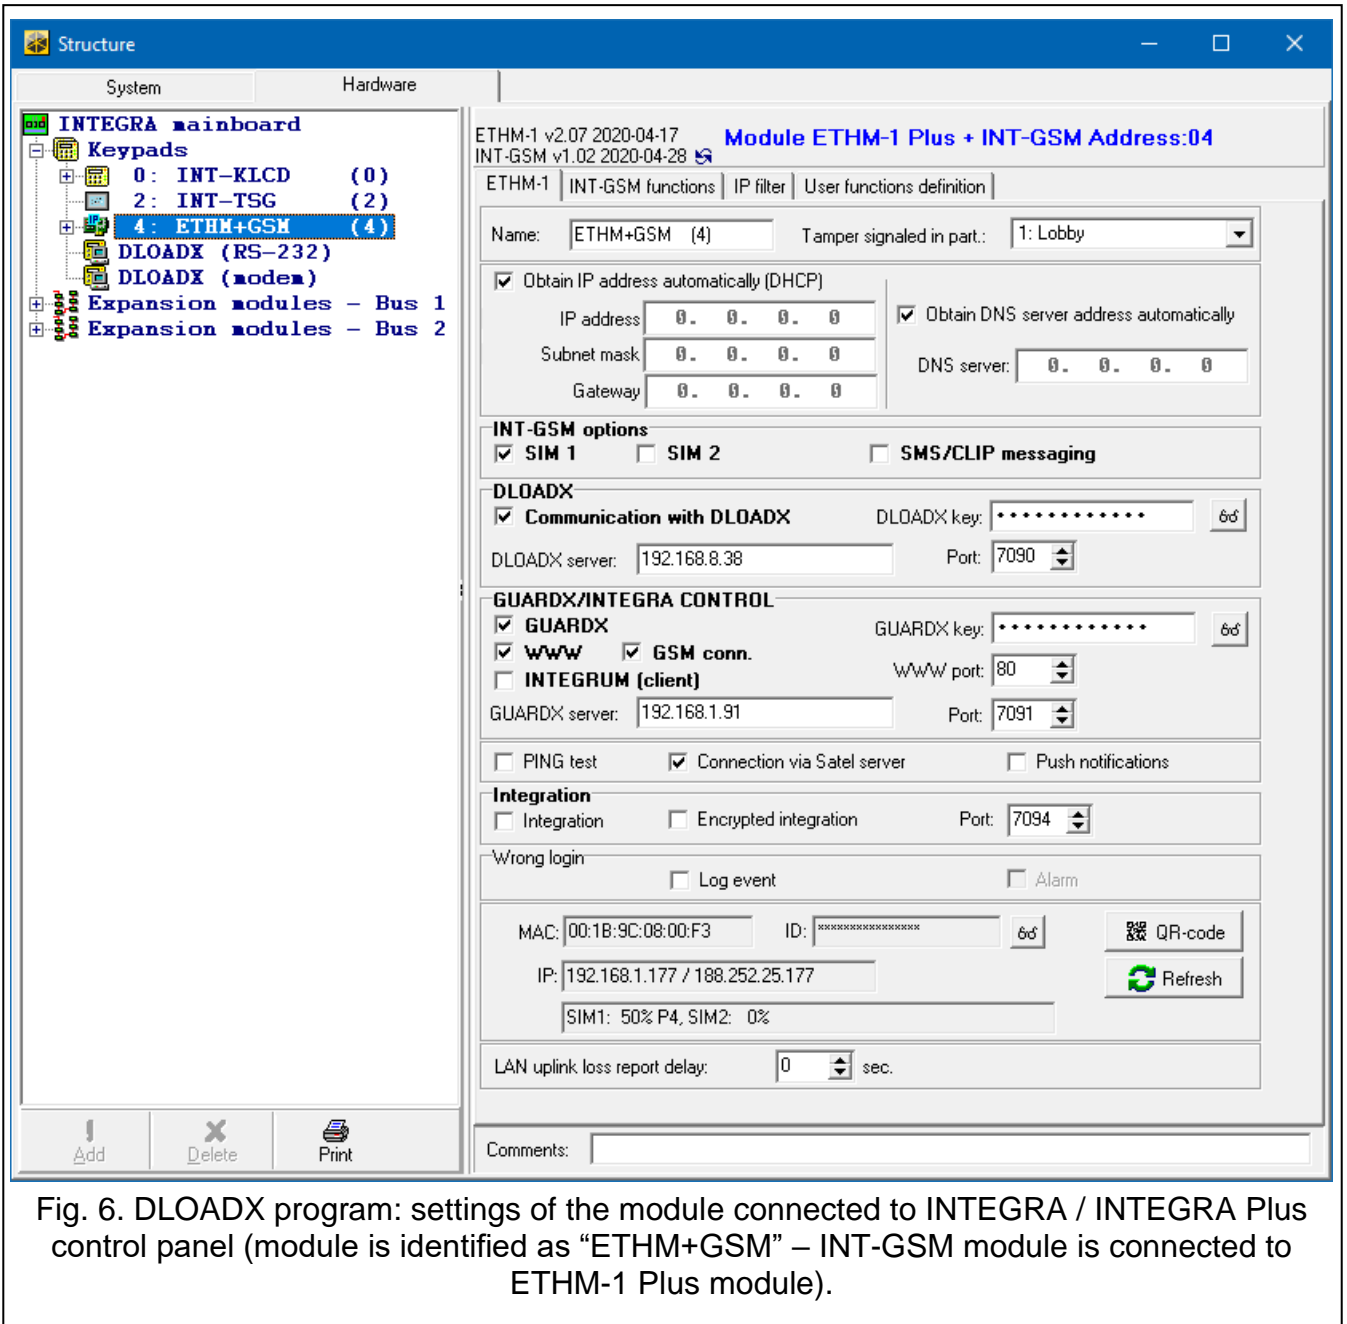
Structure

System | Hardware

INTEGRA mainboard
Keypads
0: INT-KLCD (0)
2: INT-TSG (2)
4: ETHM+GSM (4)
DLOADX (RS-232)
DLOADX (modem)
Expansion modules – Bus 1
Expansion modules – Bus 2

Add | Delete | Print

ETHM-1 v2.07 2020-04-17
INT-GSM v1.02 2020-04-28
Module ETHM-1 Plus + INT-GSM Address:04

ETHM-1 | INT-GSM functions | IP filter | User functions definition

Name: ETHM+GSM (4) Tamper signaled in part.: 1: Lobby

Obtain IP address automatically (DHCP)
IP address 0. 0. 0. 0
Subnet mask 0. 0. 0. 0
Gateway 0. 0. 0. 0
Obtain DNS server address automatically
DNS server: 0. 0. 0. 0

INT-GSM options
SIM 1 SIM 2 SMS/CLIP messaging

DLOADX
Communication with DLOADX DLOADX key: •••••••••••••
DLOADX server: 192.168.8.38 Port: 7090

GUARDX/INTEGRA CONTROL
GUARDX GUARDX key: •••••••••••••
WWW GSM conn. WWW port: 80
INTEGRUM (client)
GUARDX server: 192.168.1.91 Port: 7091

PING test Connection via Satel server Push notifications

Integration
Integration Encrypted integration Port: 7094

Wrong login
Log event Alarm

MAC: 00:1B:9C:08:00:F3 ID: **************** QR-code
IP: 192.168.1.177 / 188.252.25.177 Refresh
SIM1: 50% P4, SIM2: 0%

LAN uplink loss report delay: 0 sec.

Comments:

Fig. 6. DLOADX program: settings of the module connected to INTEGRA / INTEGRA Plus control panel (module is identified as “ETHM+GSM” – INT-GSM module is connected to ETHM-1 Plus module).